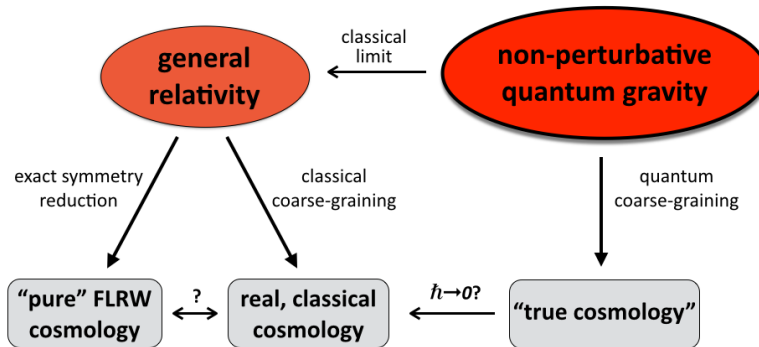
general relativity

classical limit

non-perturbative quantum gravity

exact symmetry reduction

classical coarse-graining

quantum coarse-graining

"pure" FLRW cosmology

?

real, classical cosmology

$\hbar \rightarrow 0$?

"true cosmology"